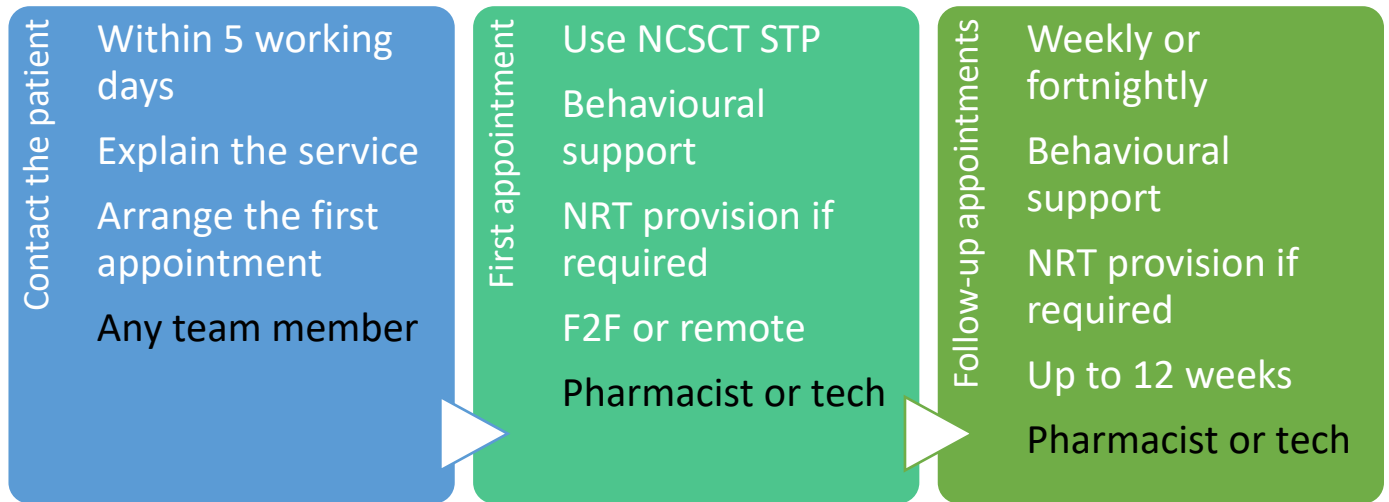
Contact the patient

Within 5 working days

Explain the service

Arrange the first appointment

Any team member

First appointment

Use NCSCT STP

Behavioural support

NRT provision if required

F2F or remote

Pharmacist or tech

Follow-up appointments

Weekly or fortnightly

Behavioural support

NRT provision if required

Up to 12 weeks

Pharmacist or tech